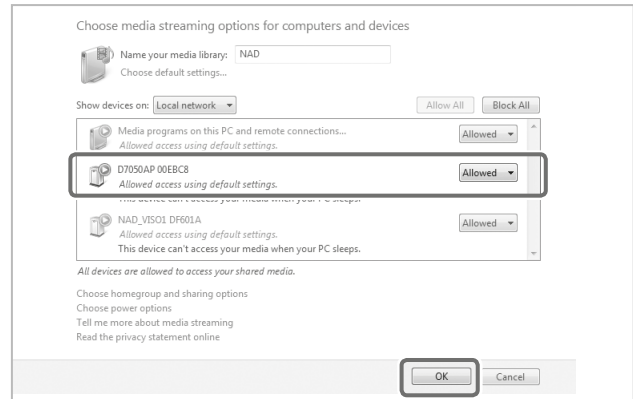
Choose media streaming options for computers and devices

Name your media library: NAD

Choose default settings...

Show devices on: Local network

Allow All

Block All

Media programs on this PC and remote connections...

Allowed access using default settings.

Allowed

D7050AP 00EBC8

Allowed access using default settings.

Allowed

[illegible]

NAD_VISO1 DF601A

Allowed access using default settings.

This device can't access your media when your PC sleeps.

Allowed

All devices are allowed to access your shared media.

Choose homegroup and sharing options

Choose power options

Tell me more about media streaming

Read the privacy statement online

OK

Cancel